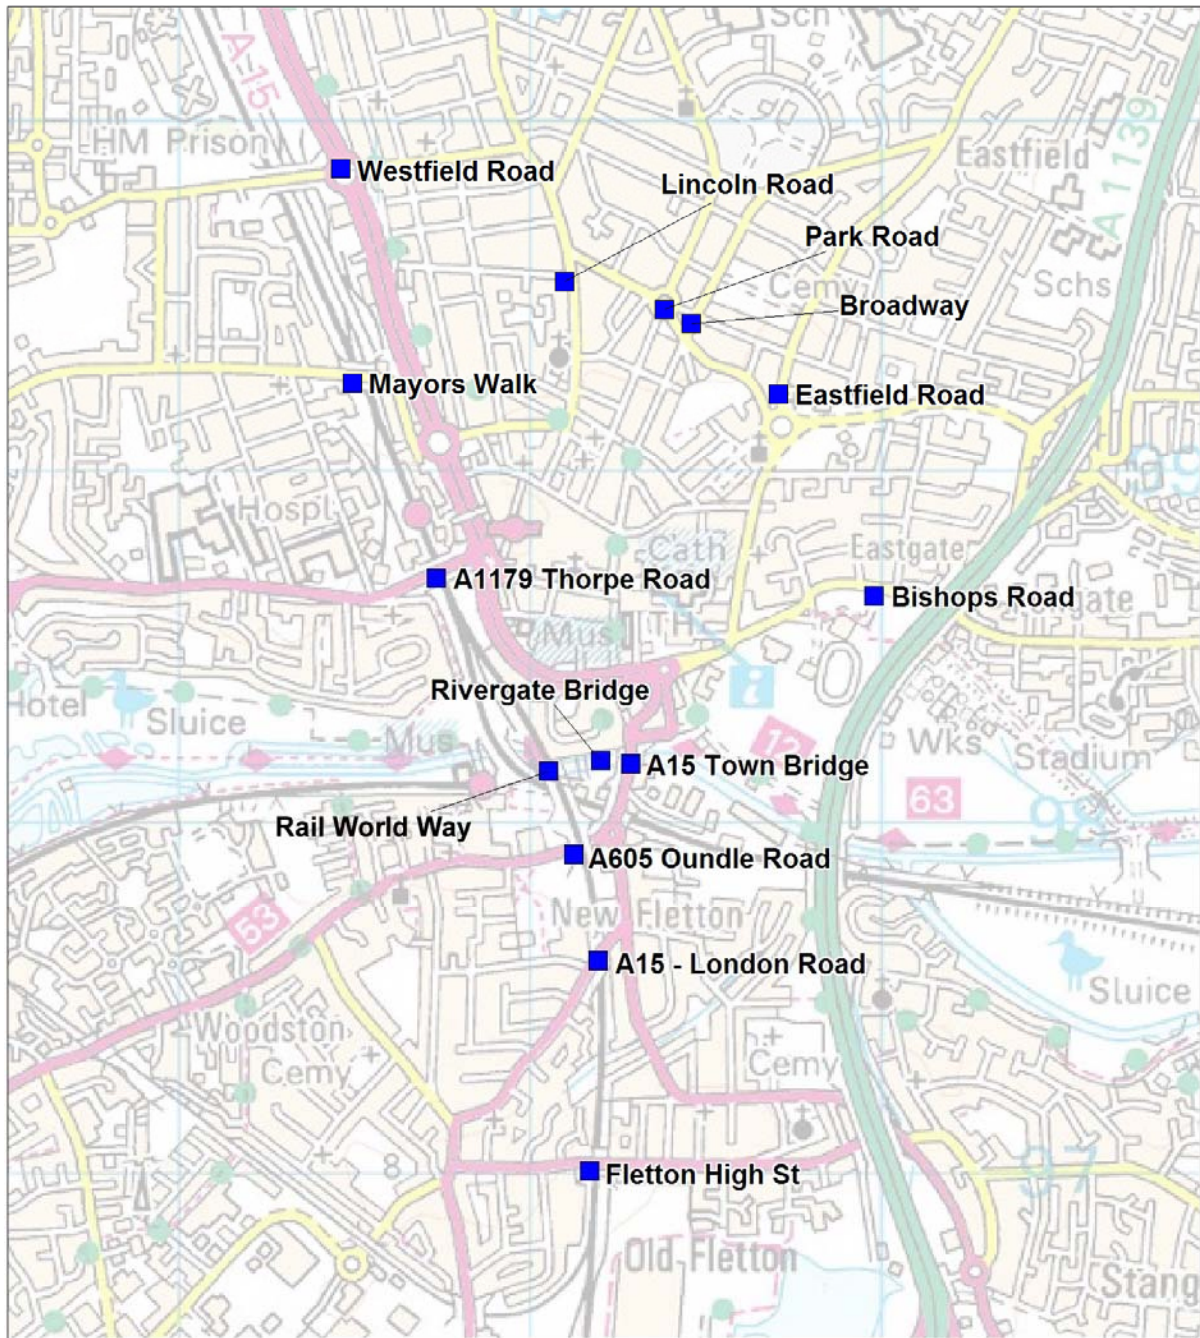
Sch
A15
HM Prison
Westfield Road
Lincoln Road
Eastfield
A1139
Park Road
Cemy
Schs
Broadway
Mayors Walk
Eastfield Road
Hospl
Cath
Eastgate
A1179 Thorpe Road
Bishops Road
Mus
TH
Rivergate Bridge
Hotel
Sluice
Mus
Wks
Stadium
12
A15 Town Bridge
63
Rail World Way
A605 Oundle Road
53
New Fletton
A15 - London Road
Sluice
Woodston
Cemy
Cemy
Fletton High St
Old Fletton
Stang